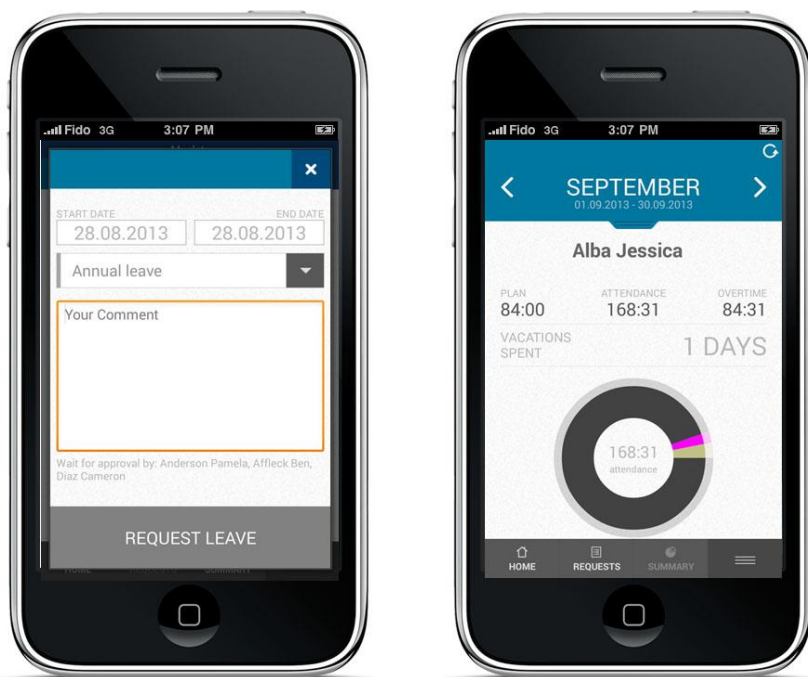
Fido 3G 3:07 PM

×

START DATE
28.08.2013

END DATE
28.08.2013

Annual leave

Your Comment

Wait for approval by: Anderson Pamela, Affleck Ben, Diaz Cameron

REQUEST LEAVE

Fido 3G 3:07 PM

SEPTEMBER
01.09.2013 - 30.09.2013

Alba Jessica

PLAN
84:00

ATTENDANCE
168:31

OVERTIME
84:31

VACATIONS SPENT

1 DAYS

168:31
attendance

HOME

REQUESTS

SUMMARY